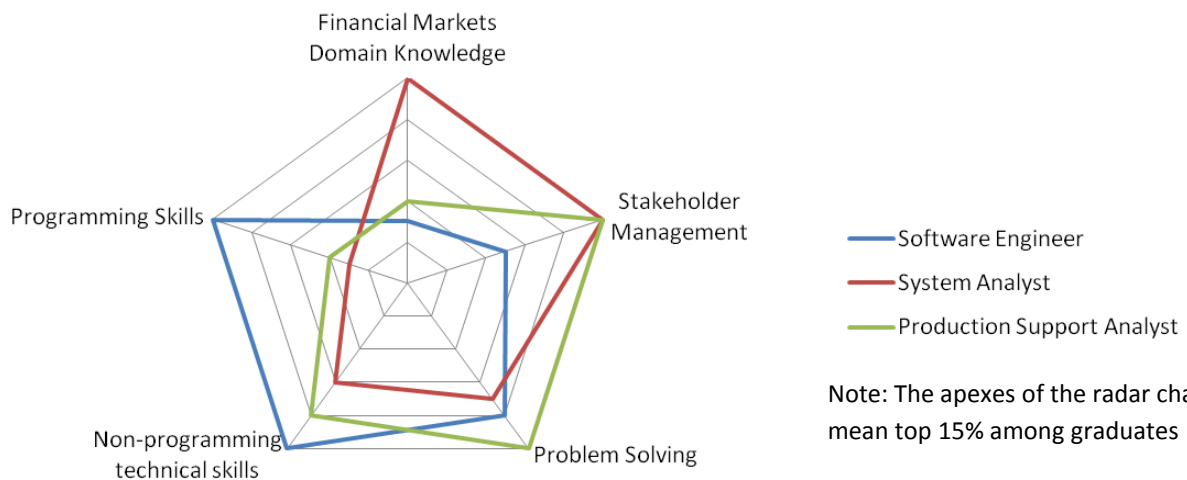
Financial Markets Domain Knowledge

Stakeholder Management

Programming Skills

Non-programming technical skills

Problem Solving

Software Engineer

System Analyst

Production Support Analyst

Note: The apexes of the radar ch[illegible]
mean top 15% among graduates